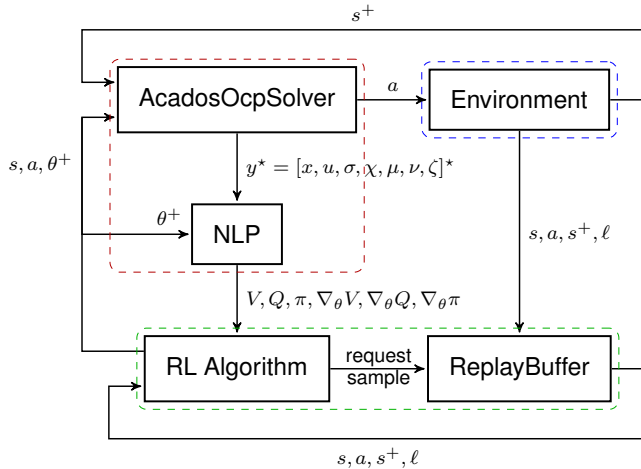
$s^+$

AcadosOcpSolver

$a$

Environment

$s, a, \theta^+$

$y^\star = [x, u, \sigma, \chi, \mu, \nu, \zeta]^\star$

$\theta^+$

NLP

$s, a, s^+, \ell$

$V, Q, \pi, \nabla_\theta V, \nabla_\theta Q, \nabla_\theta \pi$

RL Algorithm

request sample

ReplayBuffer

$s, a, s^+, \ell$